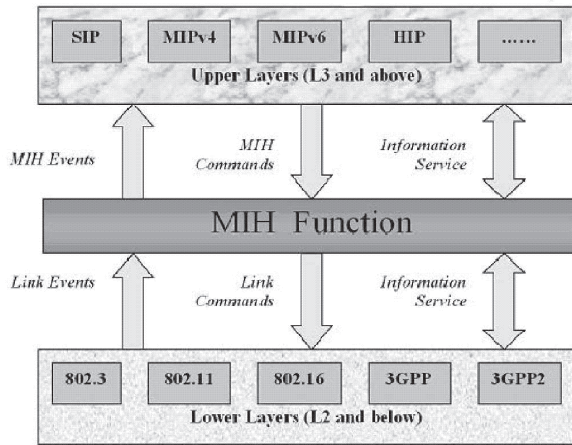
SIP
MIPv4
MIPv6
HIP
......
Upper Layers (L3 and above)

MIH Events
MIH Commands
Information Service

MIH Function

Link Events
Link Commands
Information Service

802.3
802.11
802.16
3GPP
3GPP2
Lower Layers (L2 and below)